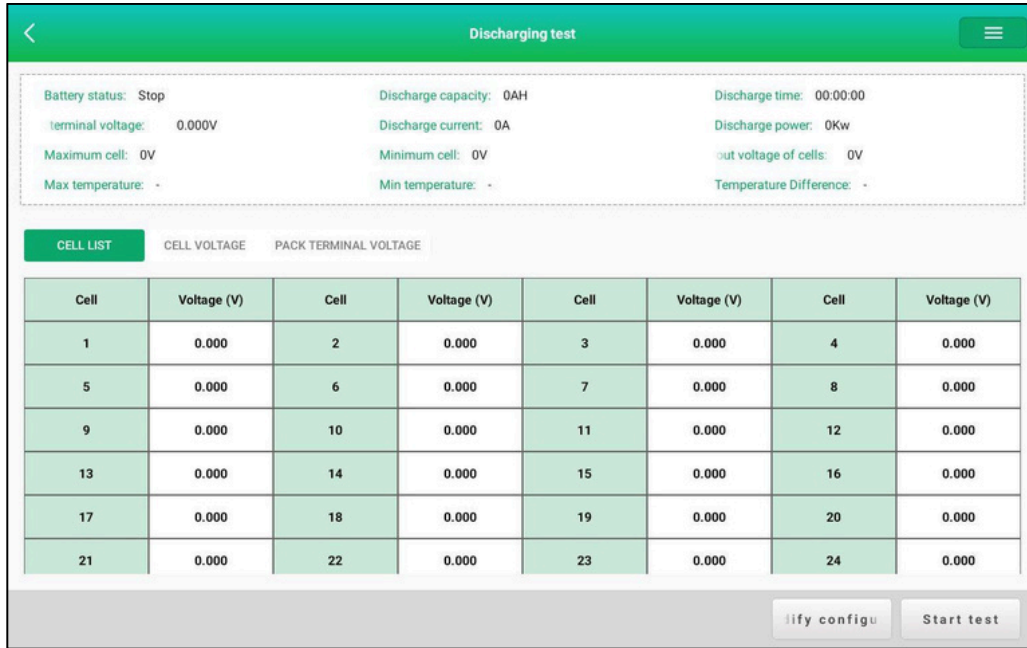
Discharging test

Battery status: Stop
terminal voltage: 0.000V
Maximum cell: 0V
Max temperature: -

Discharge capacity: 0AH
Discharge current: 0A
Minimum cell: 0V
Min temperature: -

Discharge time: 00:00:00
Discharge power: 0Kw
ut voltage of cells: 0V
Temperature Difference: -

CELL LIST CELL VOLTAGE PACK TERMINAL VOLTAGE

| Cell | Voltage (V) | Cell | Voltage (V) | Cell | Voltage (V) | Cell | Voltage (V) |
|---|---|---|---|---|---|---|---|
| 1 | 0.000 | 2 | 0.000 | 3 | 0.000 | 4 | 0.000 |
| 5 | 0.000 | 6 | 0.000 | 7 | 0.000 | 8 | 0.000 |
| 9 | 0.000 | 10 | 0.000 | 11 | 0.000 | 12 | 0.000 |
| 13 | 0.000 | 14 | 0.000 | 15 | 0.000 | 16 | 0.000 |
| 17 | 0.000 | 18 | 0.000 | 19 | 0.000 | 20 | 0.000 |
| 21 | 0.000 | 22 | 0.000 | 23 | 0.000 | 24 | 0.000 |

lify configu
Start test